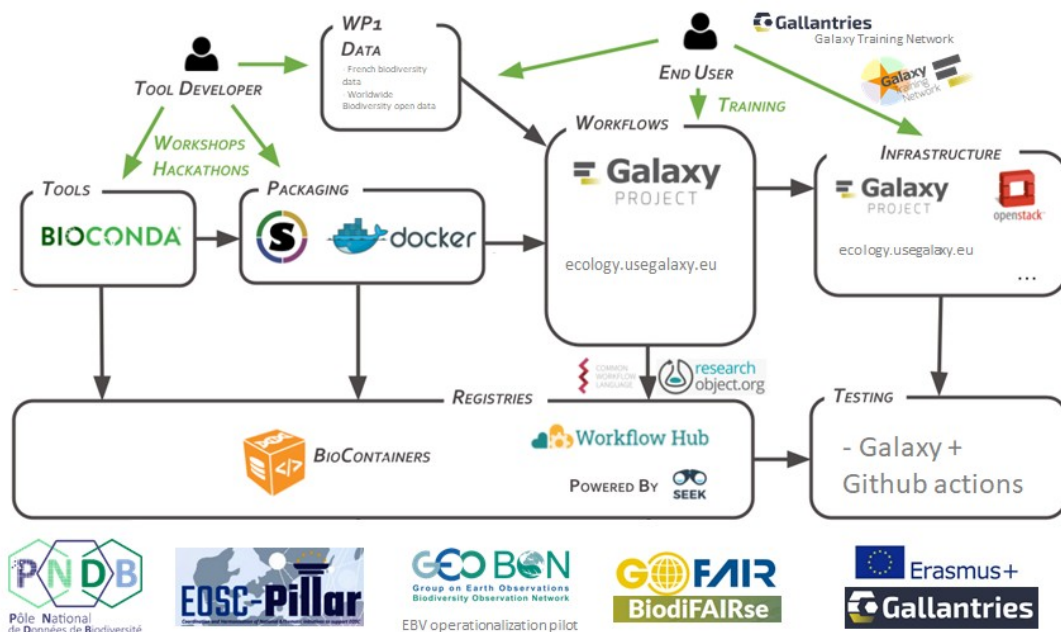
WP1
DATA
- French biodiversity data
- Worldwide Biodiversity open data

Gallantries
Galaxy Training Network

TOOL DEVELOPER

END USER

TRAINING

Galaxy Training Network

WORKSHOPS
HACKATHONS

WORKFLOWS

INFRASTRUCTURE

TOOLS
BIOCONDA

PACKAGING
S docker

Galaxy PROJECT
ecology.usegalaxy.eu

Galaxy PROJECT
openstack
ecology.usegalaxy.eu
...

COMMON WORKFLOW LANGUAGE
research object.org

REGISTRIES
BIOCONTAINERS
Workflow Hub
POWERED BY SEEK

TESTING
- Galaxy + Github actions

PNDB
Pôle National de Données de Biodiversité

EOSC-Pillar

GEO BON
Group on Earth Observations Biodiversity Observation Network
EBV operationalization pilot

GO FAIR
BiodiFAIRse

Erasmus+
Gallantries